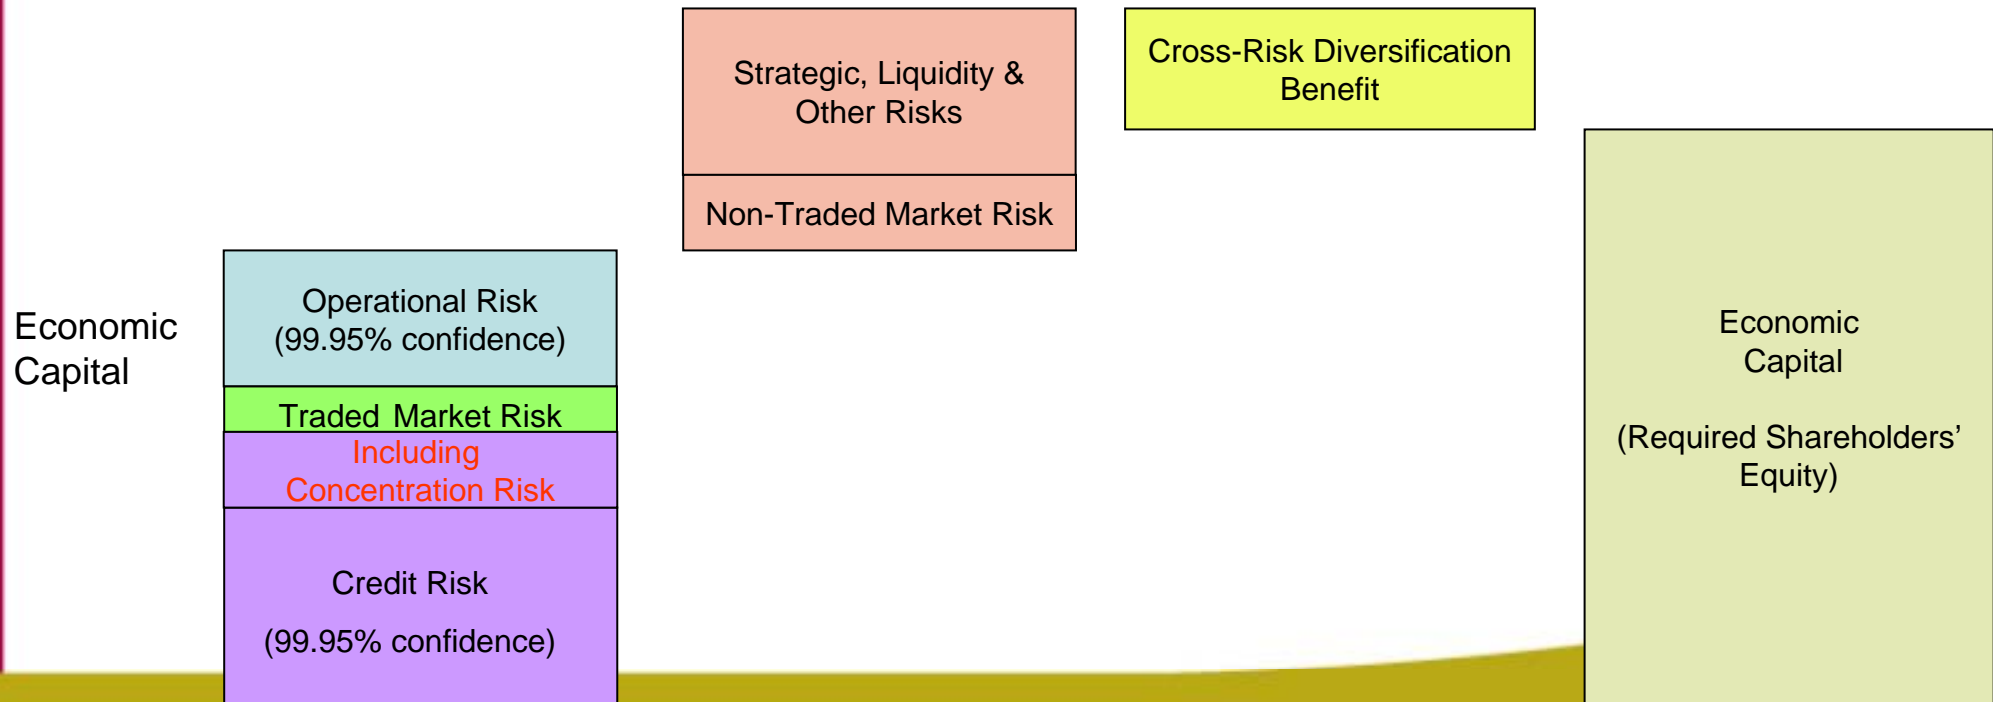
Strategic, Liquidity & Other Risks

Non-Traded Market Risk

Cross-Risk Diversification Benefit

Economic Capital

Operational Risk (99.95% confidence)

Traded Market Risk

Including Concentration Risk

Credit Risk

(99.95% confidence)

Economic Capital

(Required Shareholders’ Equity)